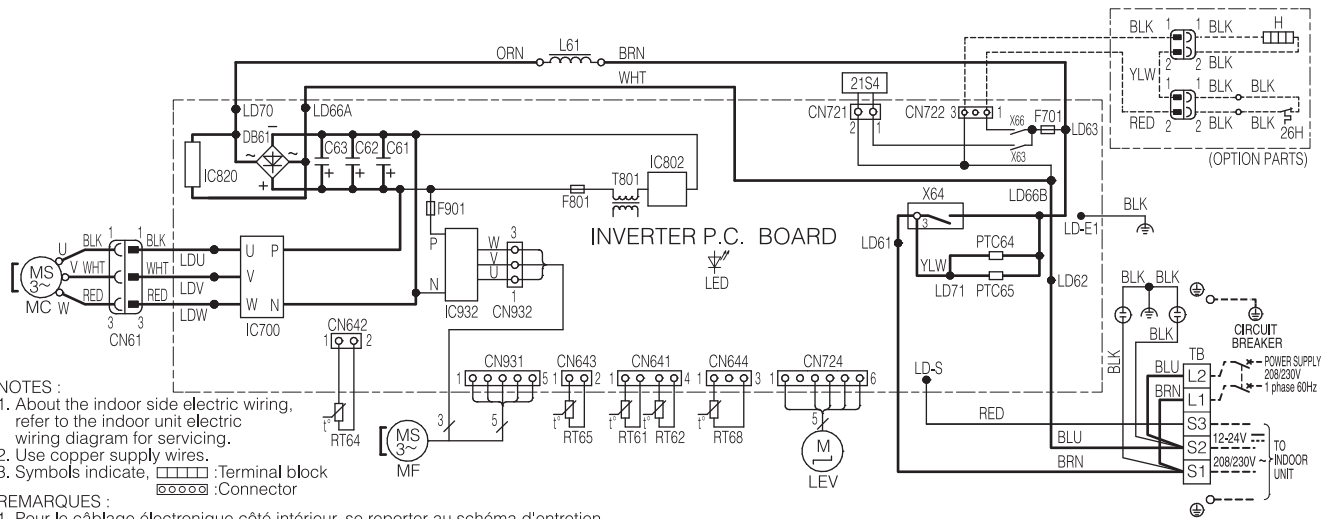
ORN L61 BRN
WHT
LD70 LD66A
DB61
IC820
C63 C62 C61
IC802
T801
F801
F901
21S4
CN721 CN722
X66 F701 LD63
X63
BLK 1 1 BLK H
YLW 2 2 BLK
1 BLK BLK
RED 2 2 BLK 26H
(OPTION PARTS)
X64
LD66B
BLK
LD-E1
LD61
PTC64
YLW
PTC65
LD71
LD62
INVERTER P.C. BOARD
LED
MS 3~ MC
U V W
BLK WHT RED
BLK WHT RED
CN61
LDU LDV LDW
U P V W N
IC700
P N
IC932
W V U
CN932
CN642
RT64
CN931
CN643
CN641
CN644
CN724
RT65 RT61 RT62 RT68
MS 3~ MF
M LEV
LD-S
BLK BLK
BLK
CIRCUIT BREAKER
TB
BLU L2
BRN L1
POWER SUPPLY 208/230V 1 phase 60Hz
S3 S2 S1
12-24V
208/230V ~
TO INDOOR UNIT
RED
BLU
BRN
BLK

NOTES :
1. About the indoor side electric wiring, refer to the indoor unit electric wiring diagram for servicing.
2. Use copper supply wires.
3. Symbols indicate, :Terminal block
:Connector
REMARQUES :
1. Pour le câblage électronique côté intérieur, se reporter au schéma d'entretien